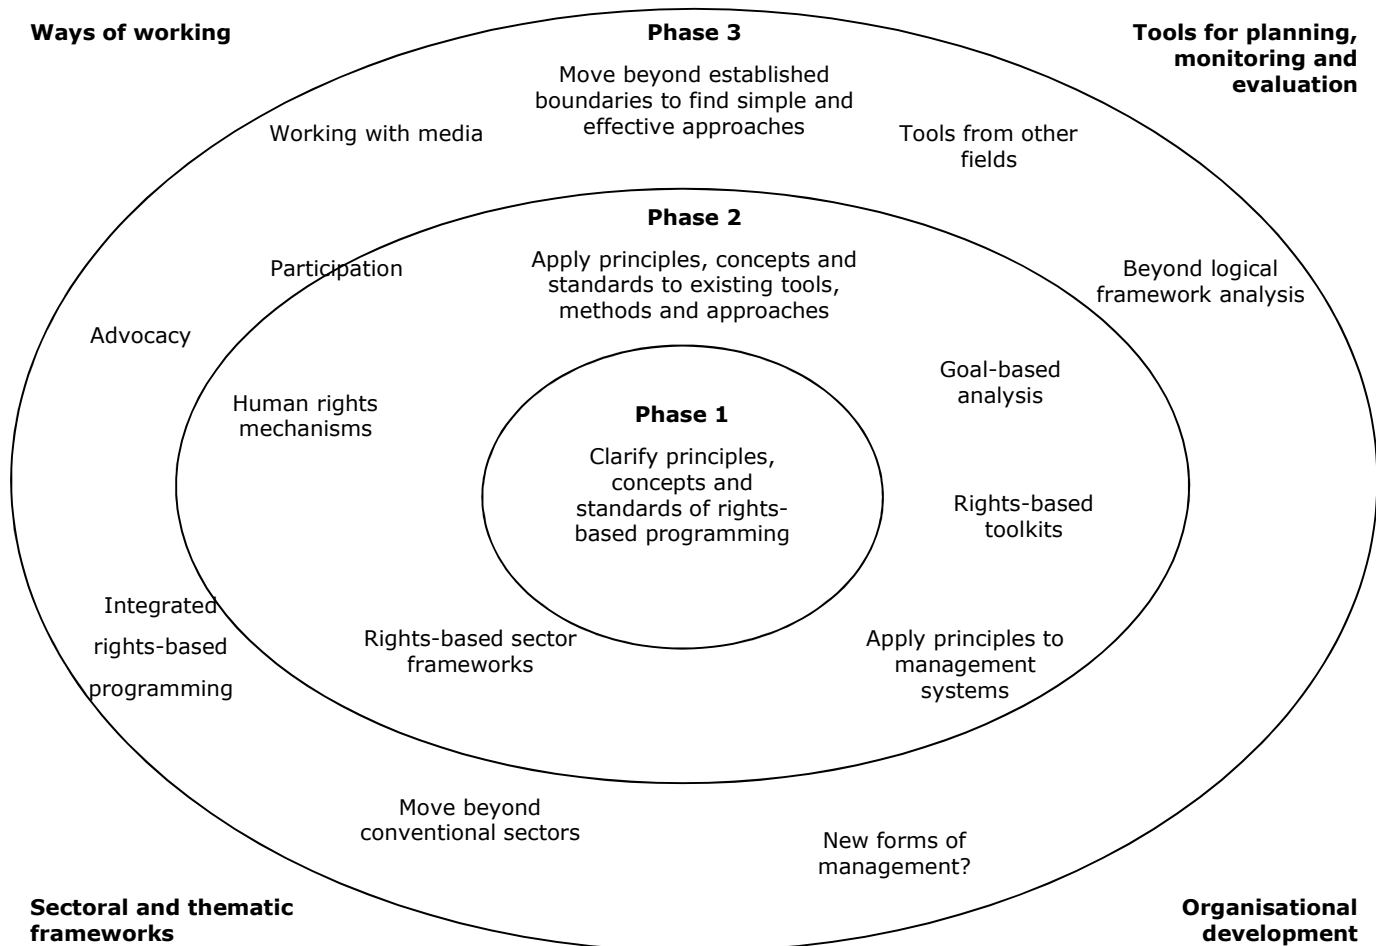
Ways of working

Phase 3

Tools for planning, monitoring and evaluation

Move beyond established boundaries to find simple and effective approaches

Working with media

Tools from other fields

Phase 2

Participation

Apply principles, concepts and standards to existing tools, methods and approaches

Beyond logical framework analysis

Advocacy

Goal-based analysis

Human rights mechanisms

Phase 1

Clarify principles, concepts and standards of rights-based programming

Rights-based toolkits

Integrated rights-based programming

Rights-based sector frameworks

Apply principles to management systems

Move beyond conventional sectors

New forms of management?

Sectoral and thematic frameworks

Organisational development